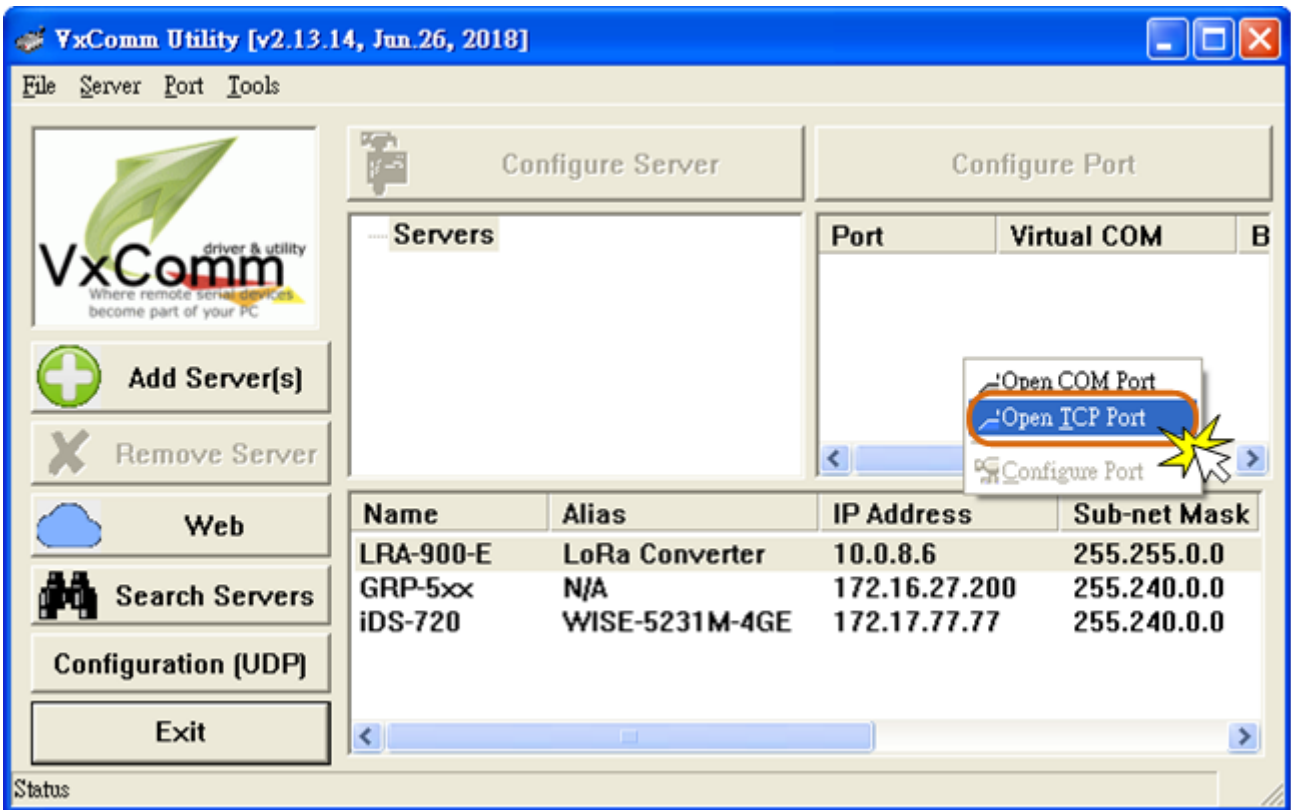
VxComm Utility [v2.13.14, Jun.26, 2018]

File Server Port Tools

VxComm driver & utility Where remote serial devices become part of your PC

Configure Server

Configure Port

Servers

| Port | Virtual COM | B |
|---|---|---|

Open COM Port
Open TCP Port
Configure Port

Add Server(s)

Remove Server

Web

Search Servers

Configuration (UDP)

Exit

| Name | Alias | IP Address | Sub-net Mask |
|---|---|---|---|
| LRA-900-E | LoRa Converter | 10.0.8.6 | 255.255.0.0 |
| GRP-5xx | N/A | 172.16.27.200 | 255.240.0.0 |
| iDS-720 | WISE-5231M-4GE | 172.17.77.77 | 255.240.0.0 |

Status